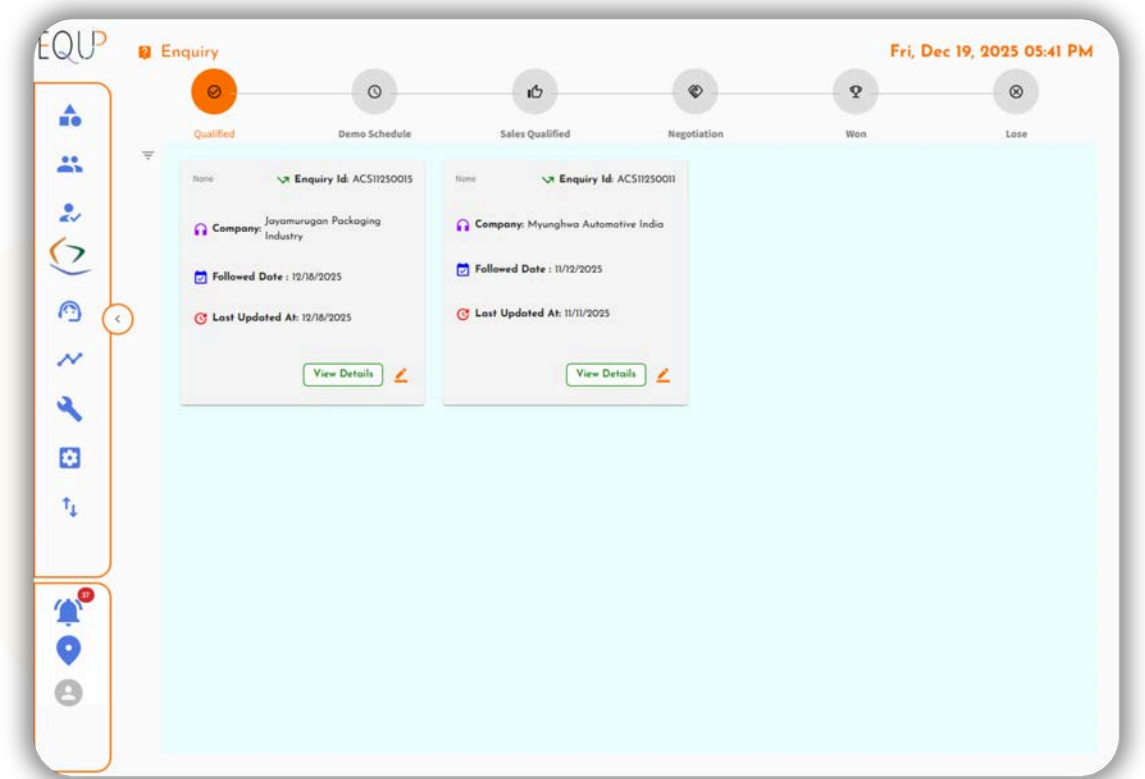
EQUP

Enquiry

Fri, Dec 19, 2025 05:41 PM

Qualified
Demo Schedule
Sales Qualified
Negotiation
Won
Lose

None
Enquiry Id: ACS11250015
Company: Jayamurugan Packaging Industry
Followed Date : 12/18/2025
Last Updated At: 12/18/2025
View Details

None
Enquiry Id: ACS11250011
Company: Myunghwa Automative India
Followed Date : 11/12/2025
Last Updated At: 11/11/2025
View Details

37